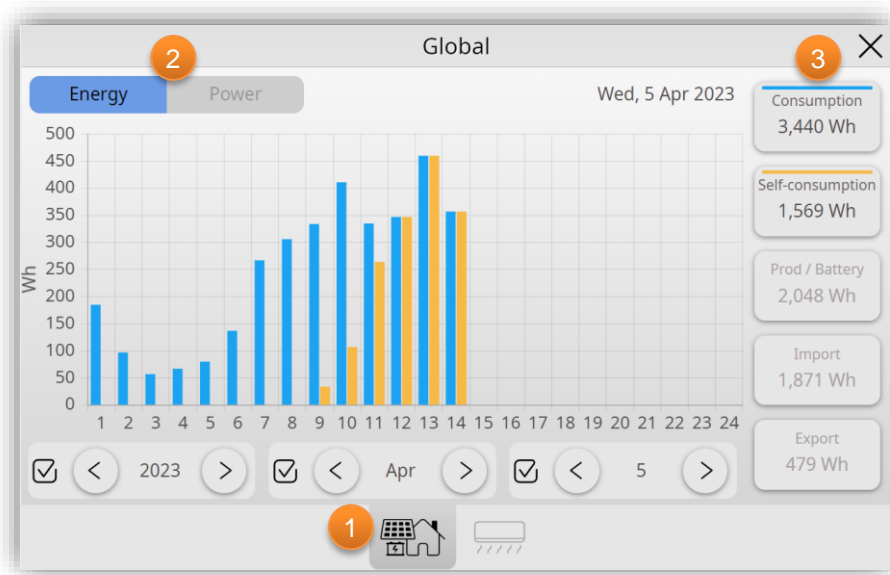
Global

2

3

Energy Power

Wed, 5 Apr 2023

Consumption
3,440 Wh

Self-consumption
1,569 Wh

Prod / Battery
2,048 Wh

Import
1,871 Wh

Export
479 Wh

Wh

500
450
400
350
300
250
200
150
100
50
0

1 2 3 4 5 6 7 8 9 10 11 12 13 14 15 16 17 18 19 20 21 22 23 24

< 2023 >

< Apr >

< 5 >

1